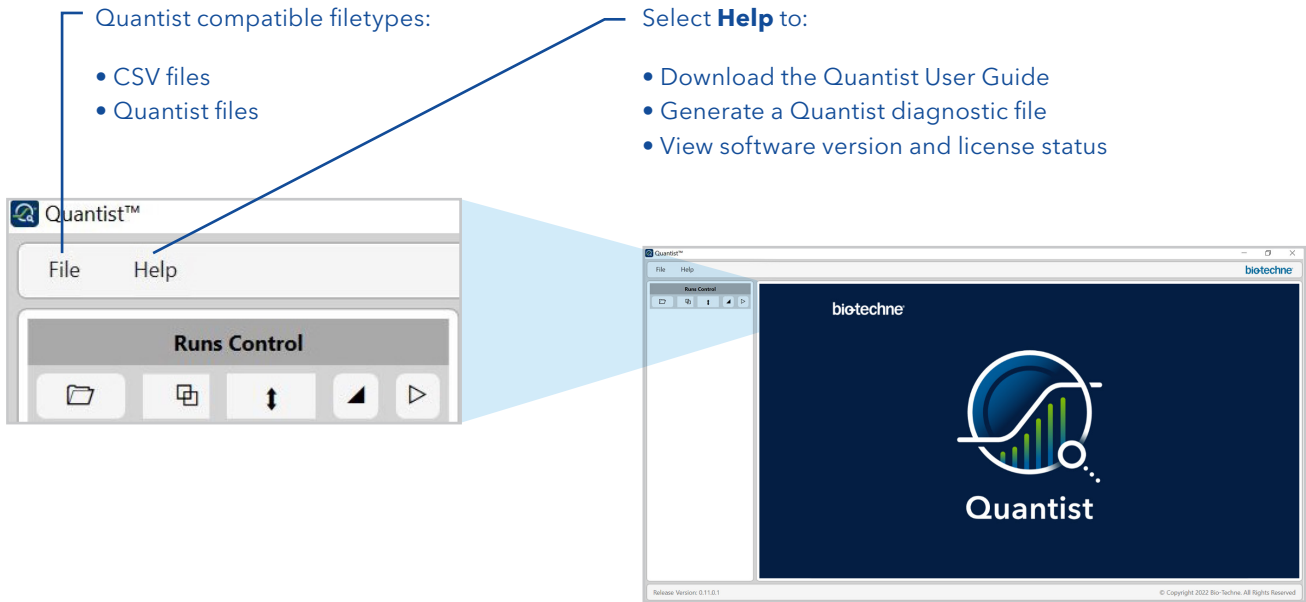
Quantist compatible filetypes:

• CSV files
• Quantist files

Select **Help** to:

• Download the Quantist User Guide
• Generate a Quantist diagnostic file
• View software version and license status

Quantist™

File Help

Runs Control

Quantist™

File Help

bio-techne

Runs Control

bio-techne

Quantist

Release Version: 0.11.0.1

© Copyright 2022 Bio-Techne. All Rights Reserved